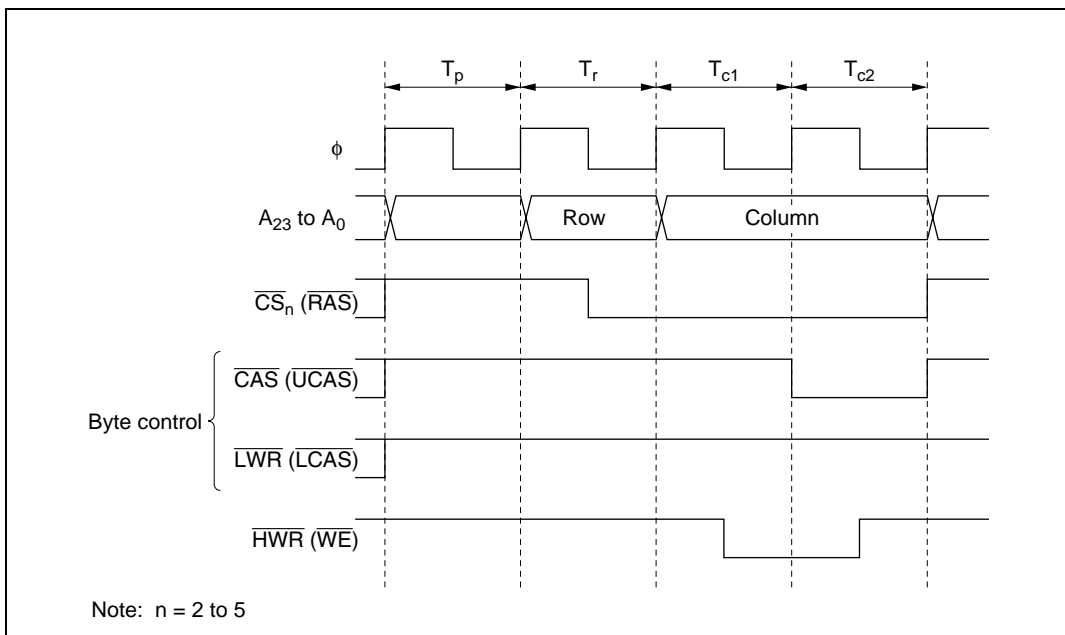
$T_p$ $T_r$ $T_{c1}$ $T_{c2}$

$\phi$

$A_{23}$ to $A_0$ Row Column

$\overline{CS}_n$ ($\overline{RAS}$)

Byte control

$\overline{CAS}$ ($\overline{UCAS}$)

$\overline{LWR}$ ($\overline{LCAS}$)

$\overline{HWR}$ ($\overline{WE}$)

Note: n = 2 to 5